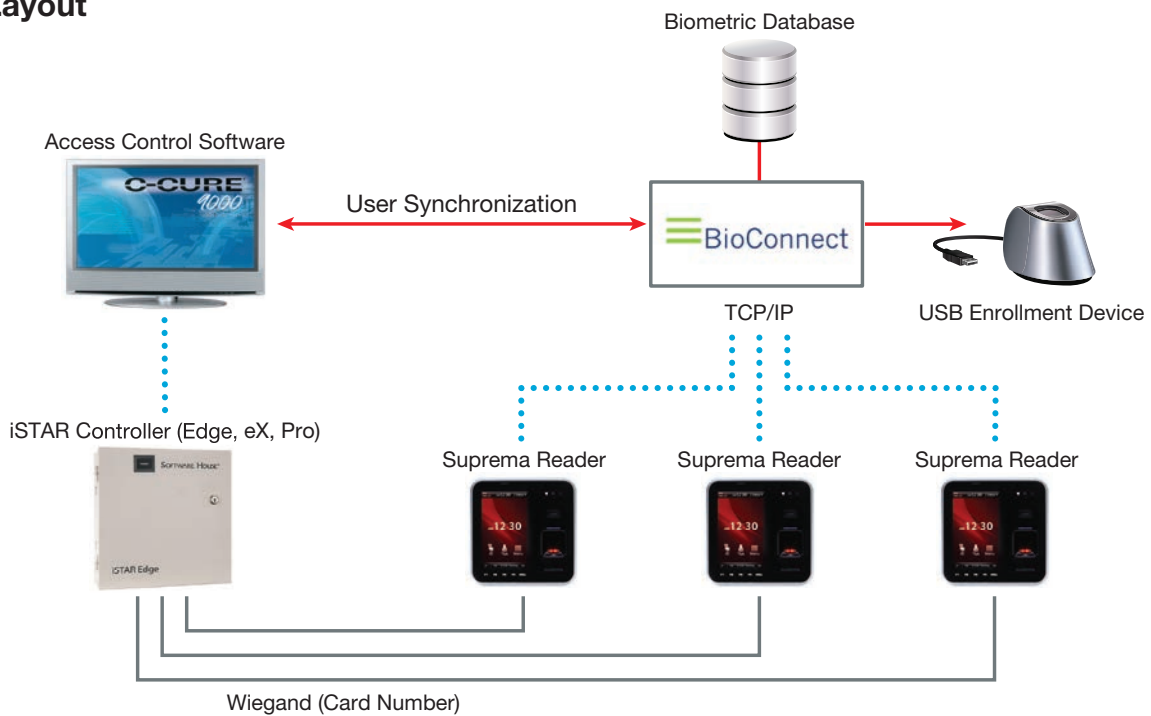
ayout

Biometric Database

Access Control Software

C-CURE 9000

User Synchronization

BioConnect

TCP/IP

USB Enrollment Device

iSTAR Controller (Edge, eX, Pro)

Software House

iSTAR Edge

Suprema Reader

12:30

Suprema Reader

12:30

Suprema Reader

12:30

Wiegand (Card Number)